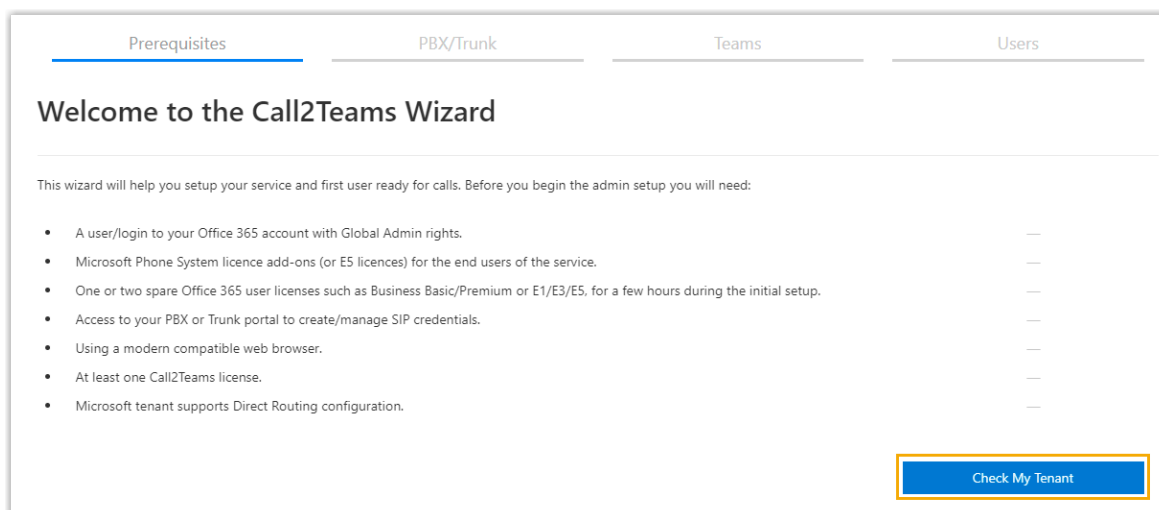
Prerequisites PBX/Trunk Teams Users

Welcome to the Call2Teams Wizard

This wizard will help you setup your service and first user ready for calls. Before you begin the admin setup you will need:

- A user/login to your Office 365 account with Global Admin rights. —
- Microsoft Phone System licence add-ons (or E5 licences) for the end users of the service. —
- One or two spare Office 365 user licenses such as Business Basic/Premium or E1/E3/E5, for a few hours during the initial setup. —
- Access to your PBX or Trunk portal to create/manage SIP credentials. —
- Using a modern compatible web browser. —
- At least one Call2Teams license. —
- Microsoft tenant supports Direct Routing configuration. —

Check My Tenant